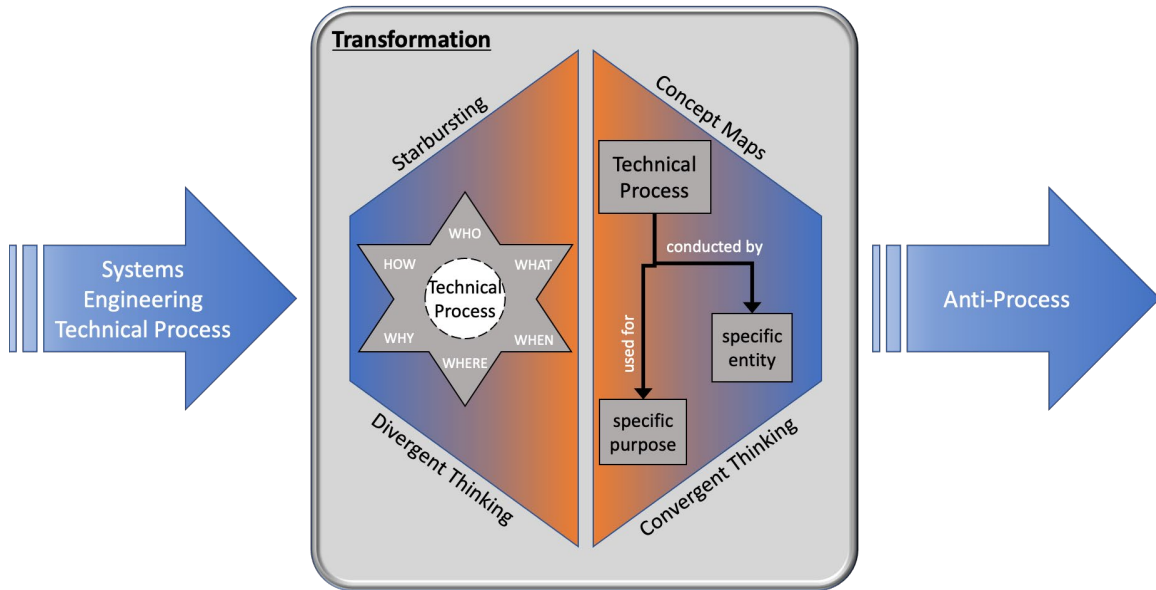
Systems Engineering Technical Process

Transformation

Starbursting

WHO
HOW
WHAT
Technical Process
WHY
WHEN
WHERE

Divergent Thinking

Concept Maps

Technical Process

conducted by

used for

specific entity

specific purpose

Convergent Thinking

Anti-Process